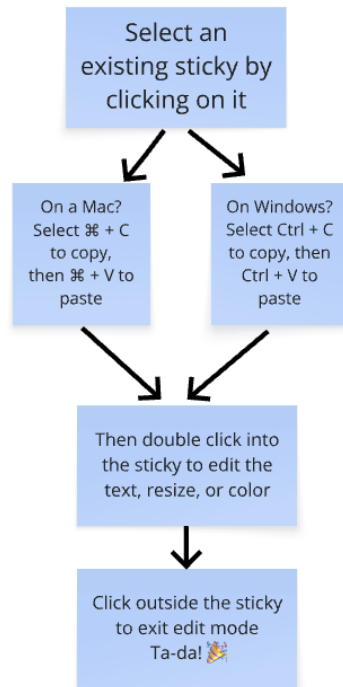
Select an existing sticky by clicking on it

On a Mac? Select ⌘ + C to copy, then ⌘ + V to paste

On Windows? Select Ctrl + C to copy, then Ctrl + V to paste

Then double click into the sticky to edit the text, resize, or color

Click outside the sticky to exit edit mode Ta-da! 🎉